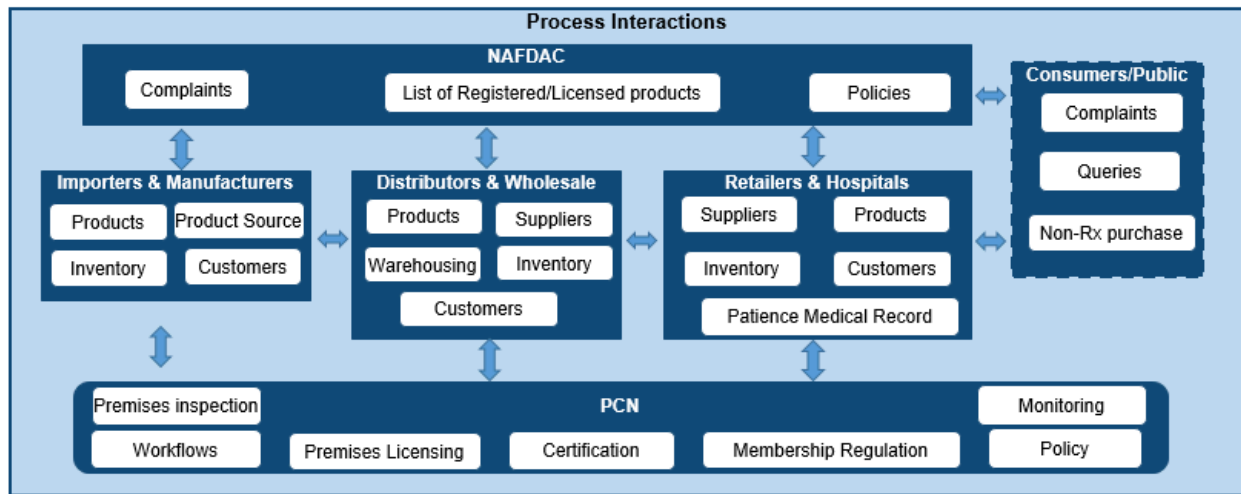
Process Interactions

NAFDAC

Complaints

List of Registered/Licensed products

Policies

Consumers/Public

Complaints

Queries

Non-Rx purchase

Importers & Manufacturers

Products

Product Source

Inventory

Customers

Distributors & Wholesale

Products

Suppliers

Warehousing

Inventory

Customers

Retailers & Hospitals

Suppliers

Products

Inventory

Customers

Patience Medical Record

PCN

Premises inspection

Workflows

Premises Licensing

Certification

Membership Regulation

Monitoring

Policy